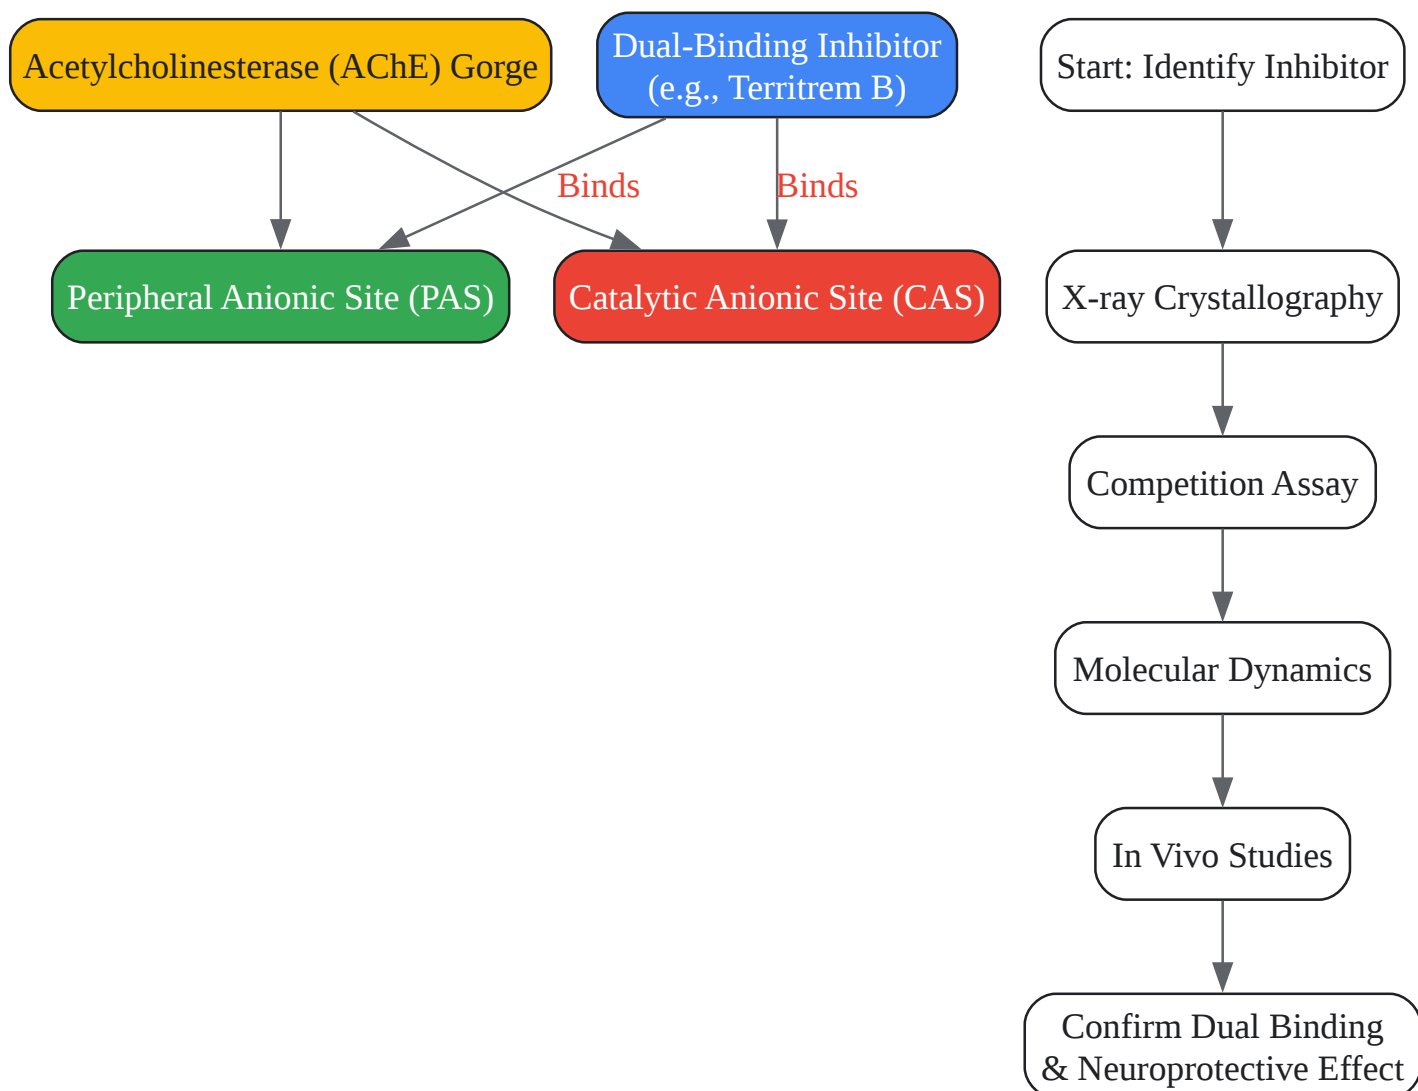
Acetylcholinesterase (AChE) Gorge

Dual-Binding Inhibitor (e.g., Territrem B)

Start: Identify Inhibitor

Binds

Binds

Peripheral Anionic Site (PAS)

Catalytic Anionic Site (CAS)

X-ray Crystallography

Competition Assay

Molecular Dynamics

In Vivo Studies

Confirm Dual Binding & Neuroprotective Effect